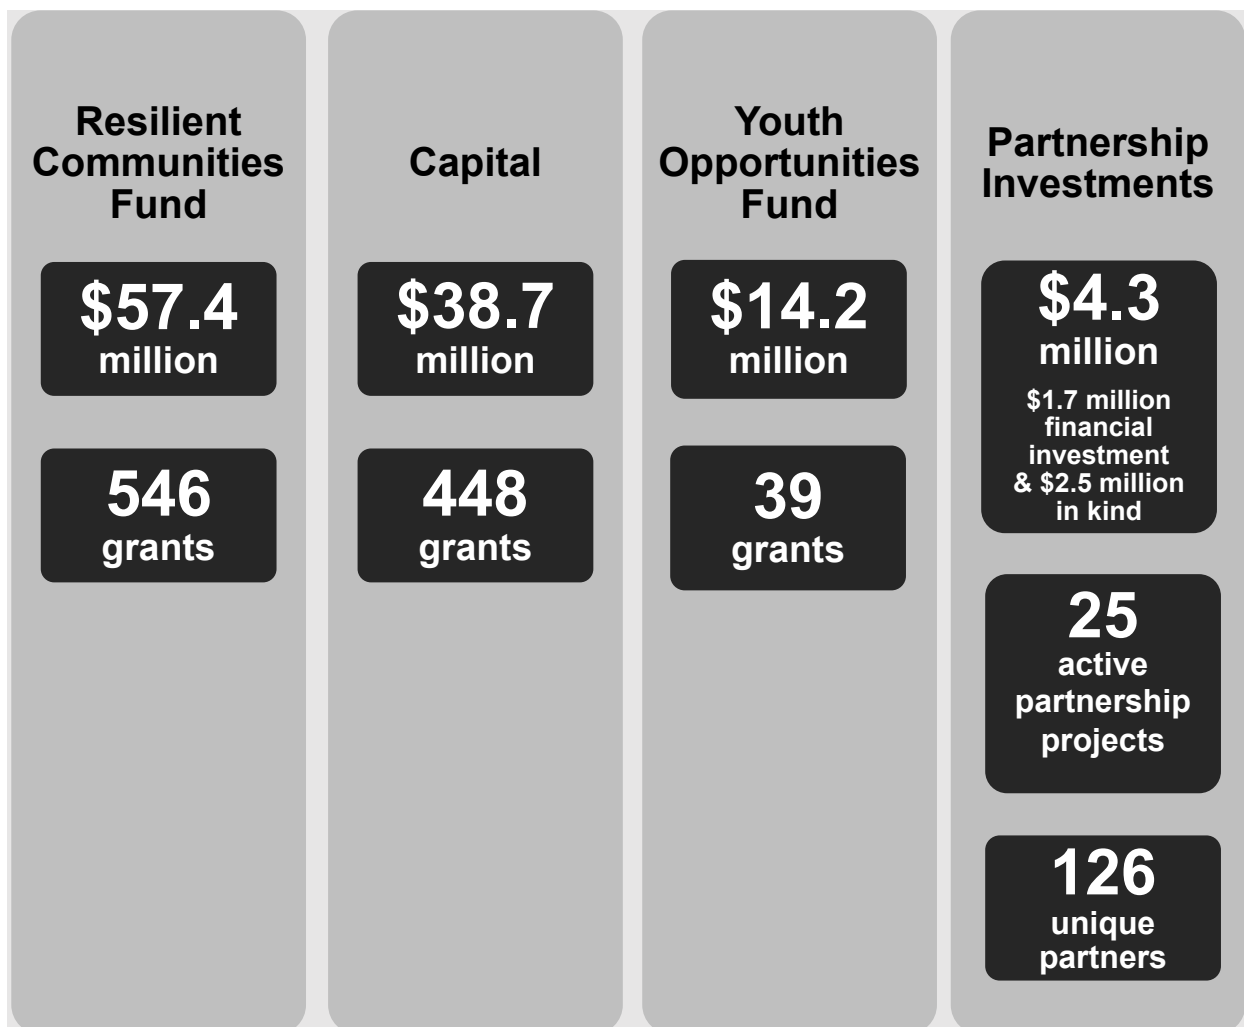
Resilient Communities Fund

$57.4 million

546 grants

Capital

$38.7 million

448 grants

Youth Opportunities Fund

$14.2 million

39 grants

Partnership Investments

$4.3 million

$1.7 million financial investment & $2.5 million in kind

25 active partnership projects

126 unique partners